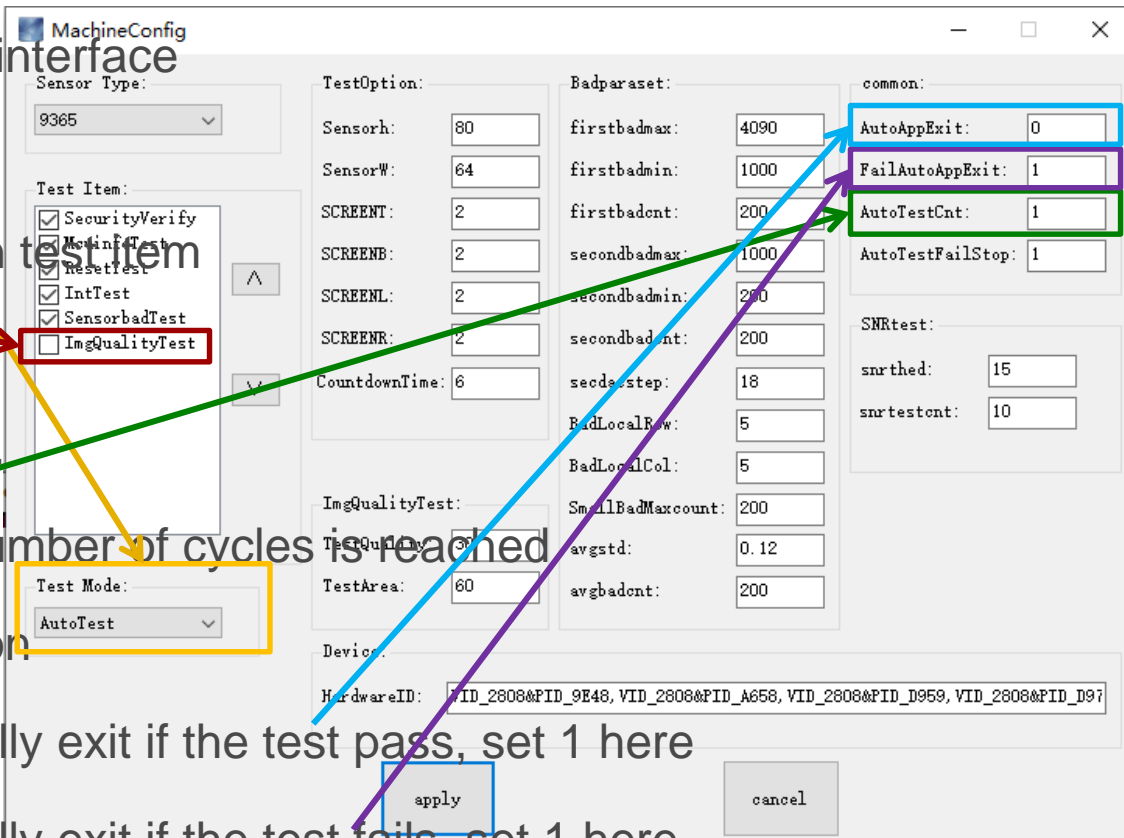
MachineConfig

interface

Sensor Type:
9365

Test Item:
SecurityVerify
McuInfoTest
ResetTest
IntTest
SensorbadTest
ImgQualityTest

test item

^
v

umber of cycles is reached

Test Mode:
AutoTest

on

TestOption:
SensorH: 80
SensorW: 64
SCREENT: 2
SCREENB: 2
SCREENL: 2
SCREENR: 2
CountdownTime: 6

ImgQualityTest:
TestQuality: 30
TestArea: 60

Badparaset:
firstbadmax: 4090
firstbadmin: 1000
firstbadcnt: 200
secondbadmax: 1000
secondbadmin: 200
secondbadcnt: 200
secdetstep: 18
BadLocalRow: 5
BadLocalCol: 5
SmallBadMaxcount: 200
avgstd: 0.12
avgbadcnt: 200

common:
AutoAppExit: 0
FailAutoAppExit: 1
AutoTestCnt: 1
AutoTestFailStop: 1

SNRtest:
snrthed: 15
snrtestcnt: 10

Device:
HardwareID: VID_2808&PID_9E48, VID_2808&PID_A658, VID_2808&PID_D959, VID_2808&PID_D97

lly exit if the test pass, set 1 here

apply

cancel

lly exit if the test fails, set 1 here